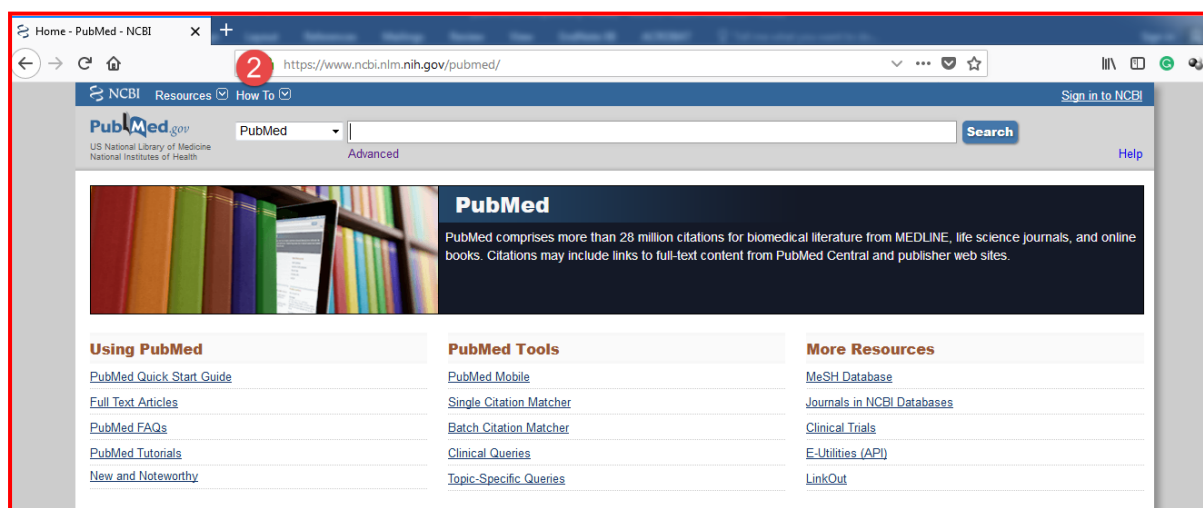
Home - PubMed - NCBI ×
+

2 https://www.ncbi.nlm.nih.gov/pubmed/

NCBI Resources How To
Sign in to NCBI

PubMed.gov
US National Library of Medicine
National Institutes of Health

PubMed
Search
Advanced
Help

PubMed

PubMed comprises more than 28 million citations for biomedical literature from MEDLINE, life science journals, and online books. Citations may include links to full-text content from PubMed Central and publisher web sites.

Using PubMed
PubMed Quick Start Guide
Full Text Articles
PubMed FAQs
PubMed Tutorials
New and Noteworthy

PubMed Tools
PubMed Mobile
Single Citation Matcher
Batch Citation Matcher
Clinical Queries
Topic-Specific Queries

More Resources
MeSH Database
Journals in NCBI Databases
Clinical Trials
E-Utilities (API)
LinkOut